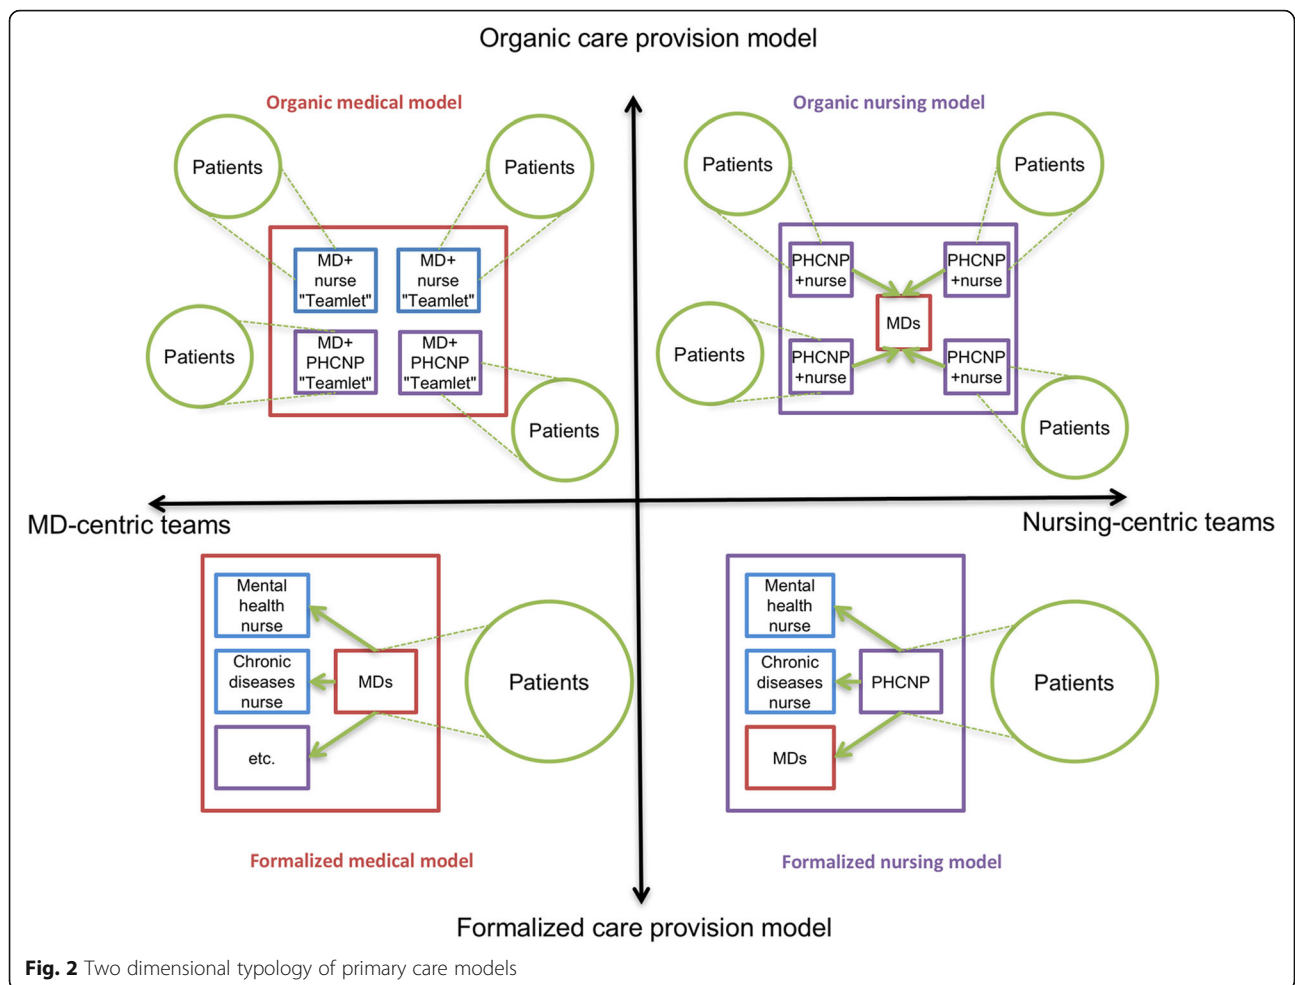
Organic care provision model

Organic medical model

Patients

Patients

MD+ nurse "Teamlet"

MD+ nurse "Teamlet"

Patients

MD+ PHCNP "Teamlet"

MD+ PHCNP "Teamlet"

Patients

Organic nursing model

Patients

Patients

PHCNP +nurse

PHCNP +nurse

MDs

Patients

PHCNP +nurse

PHCNP +nurse

Patients

MD-centric teams

Nursing-centric teams

Mental health nurse

Chronic diseases nurse

MDs

etc.

Patients

Formalized medical model

Mental health nurse

Chronic diseases nurse

PHCNP

MDs

Patients

Formalized nursing model

Formalized care provision model

**Fig. 2** Two dimensional typology of primary care models